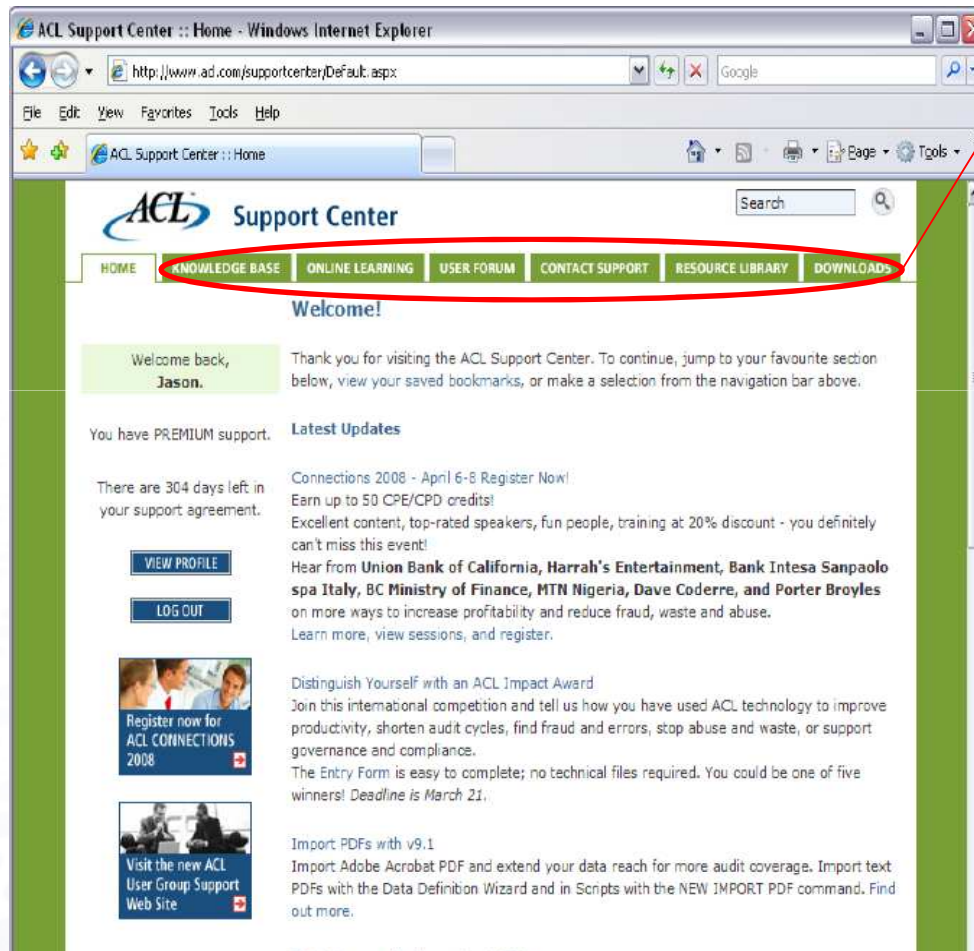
ACL Support Center :: Home - Windows Internet Explorer

http://www.acl.com/supportcenter/Default.aspx

Google

File Edit View Favorites Tools Help

ACL Support Center :: Home

Page Tools

ACL Support Center

Search

HOME KNOWLEDGE BASE ONLINE LEARNING USER FORUM CONTACT SUPPORT RESOURCE LIBRARY DOWNLOADS

Welcome!

Welcome back, Jason.

Thank you for visiting the ACL Support Center. To continue, jump to your favourite section below, view your saved bookmarks, or make a selection from the navigation bar above.

You have PREMIUM support.

Latest Updates

There are 304 days left in your support agreement.

Connections 2008 - April 6-8 Register Now!
Earn up to 50 CPE/CPD credits!
Excellent content, top-rated speakers, fun people, training at 20% discount - you definitely can't miss this event!
Hear from **Union Bank of California, Harrah's Entertainment, Bank Intesa Sanpaolo spa Italy, BC Ministry of Finance, MTN Nigeria, Dave Coderre, and Porter Broyles** on more ways to increase profitability and reduce fraud, waste and abuse.
Learn more, view sessions, and register.

VIEW PROFILE

LOG OUT

Register now for ACL CONNECTIONS 2008

Distinguish Yourself with an ACL Impact Award
Join this international competition and tell us how you have used ACL technology to improve productivity, shorten audit cycles, find fraud and errors, stop abuse and waste, or support governance and compliance.
The Entry Form is easy to complete; no technical files required. You could be one of five winners! *Deadline is March 21.*

Visit the new ACL User Group Support Web Site

Import PDFs with v9.1
Import Adobe Acrobat PDF and extend your data reach for more audit coverage. Import text PDFs with the Data Definition Wizard and in Scripts with the NEW IMPORT PDF command. Find out more.